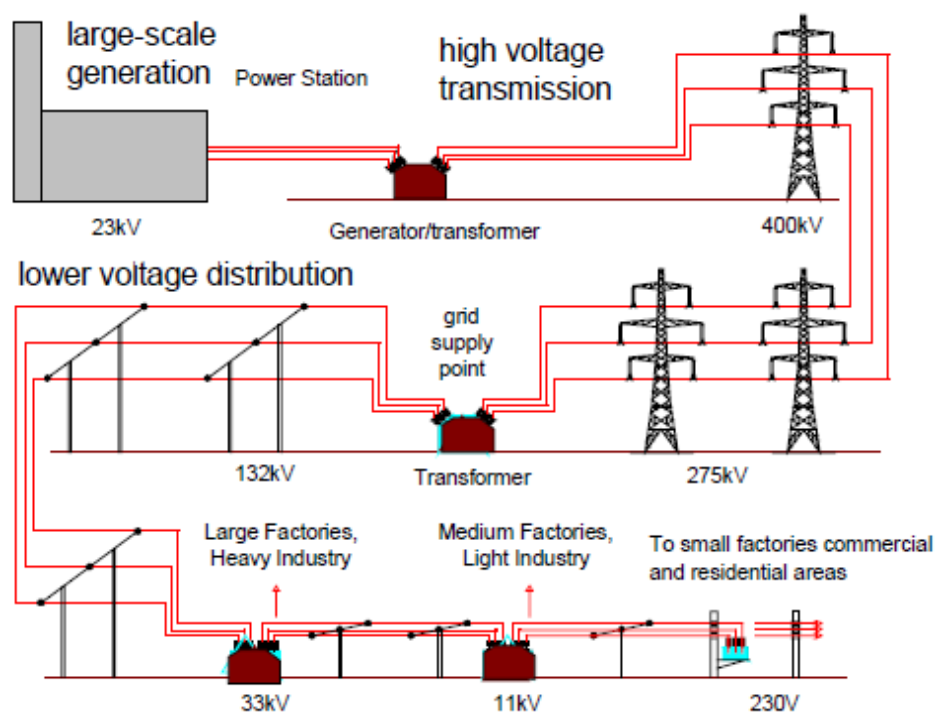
large-scale generation

Power Station

high voltage transmission

23kV

Generator/transformer

400kV

lower voltage distribution

grid supply point

132kV

Transformer

275kV

Large Factories, Heavy Industry

Medium Factories, Light Industry

To small factories commercial and residential areas

33kV

11kV

230V